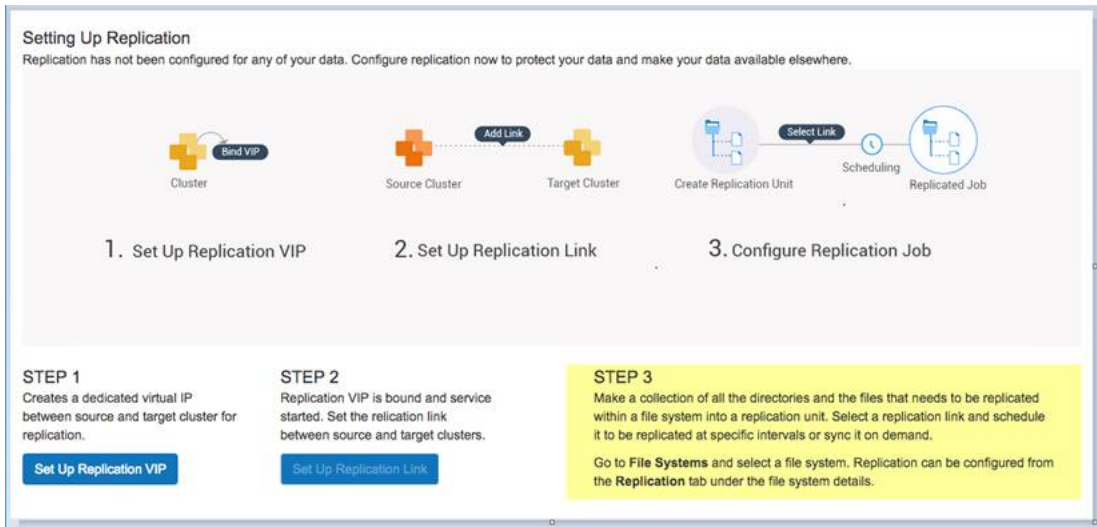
Setting Up Replication

Replication has not been configured for any of your data. Configure replication now to protect your data and make your data available elsewhere.

Bind VIP

Cluster

Add Link

Source Cluster

Target Cluster

Select Link

Create Replication Unit

Scheduling

Replicated Job

1. Set Up Replication VIP

2. Set Up Replication Link

3. Configure Replication Job

STEP 1

Creates a dedicated virtual IP between source and target cluster for replication.

Set Up Replication VIP

STEP 2

Replication VIP is bound and service started. Set the relication link between source and target clusters.

Set Up Replication Link

STEP 3

Make a collection of all the directories and the files that needs to be replicated within a file system into a replication unit. Select a replication link and schedule it to be replicated at specific intervals or sync it on demand.

Go to **File Systems** and select a file system. Replication can be configured from the **Replication** tab under the file system details.